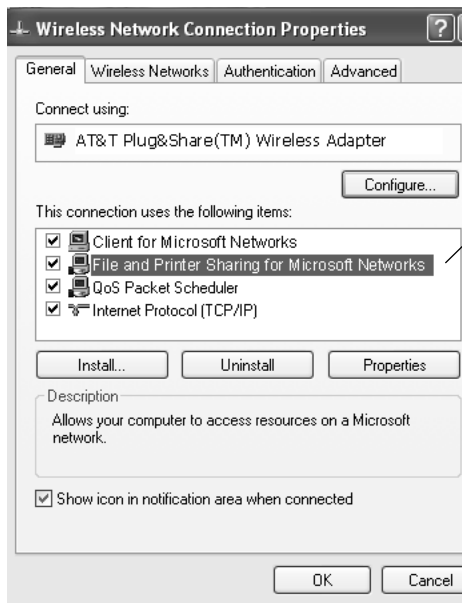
Wireless Network Connection Properties

?

General | Wireless Networks | Authentication | Advanced

Connect using:

AT&T Plug&Share(TM) Wireless Adapter

Configure...

This connection uses the following items:

☑ Client for Microsoft Networks
☑ File and Printer Sharing for Microsoft Networks
☑ QoS Packet Scheduler
☑ Internet Protocol (TCP/IP)

Install... | Uninstall | Properties

Description

Allows your computer to access resources on a Microsoft network.

☑ Show icon in notification area when connected

OK | Cancel